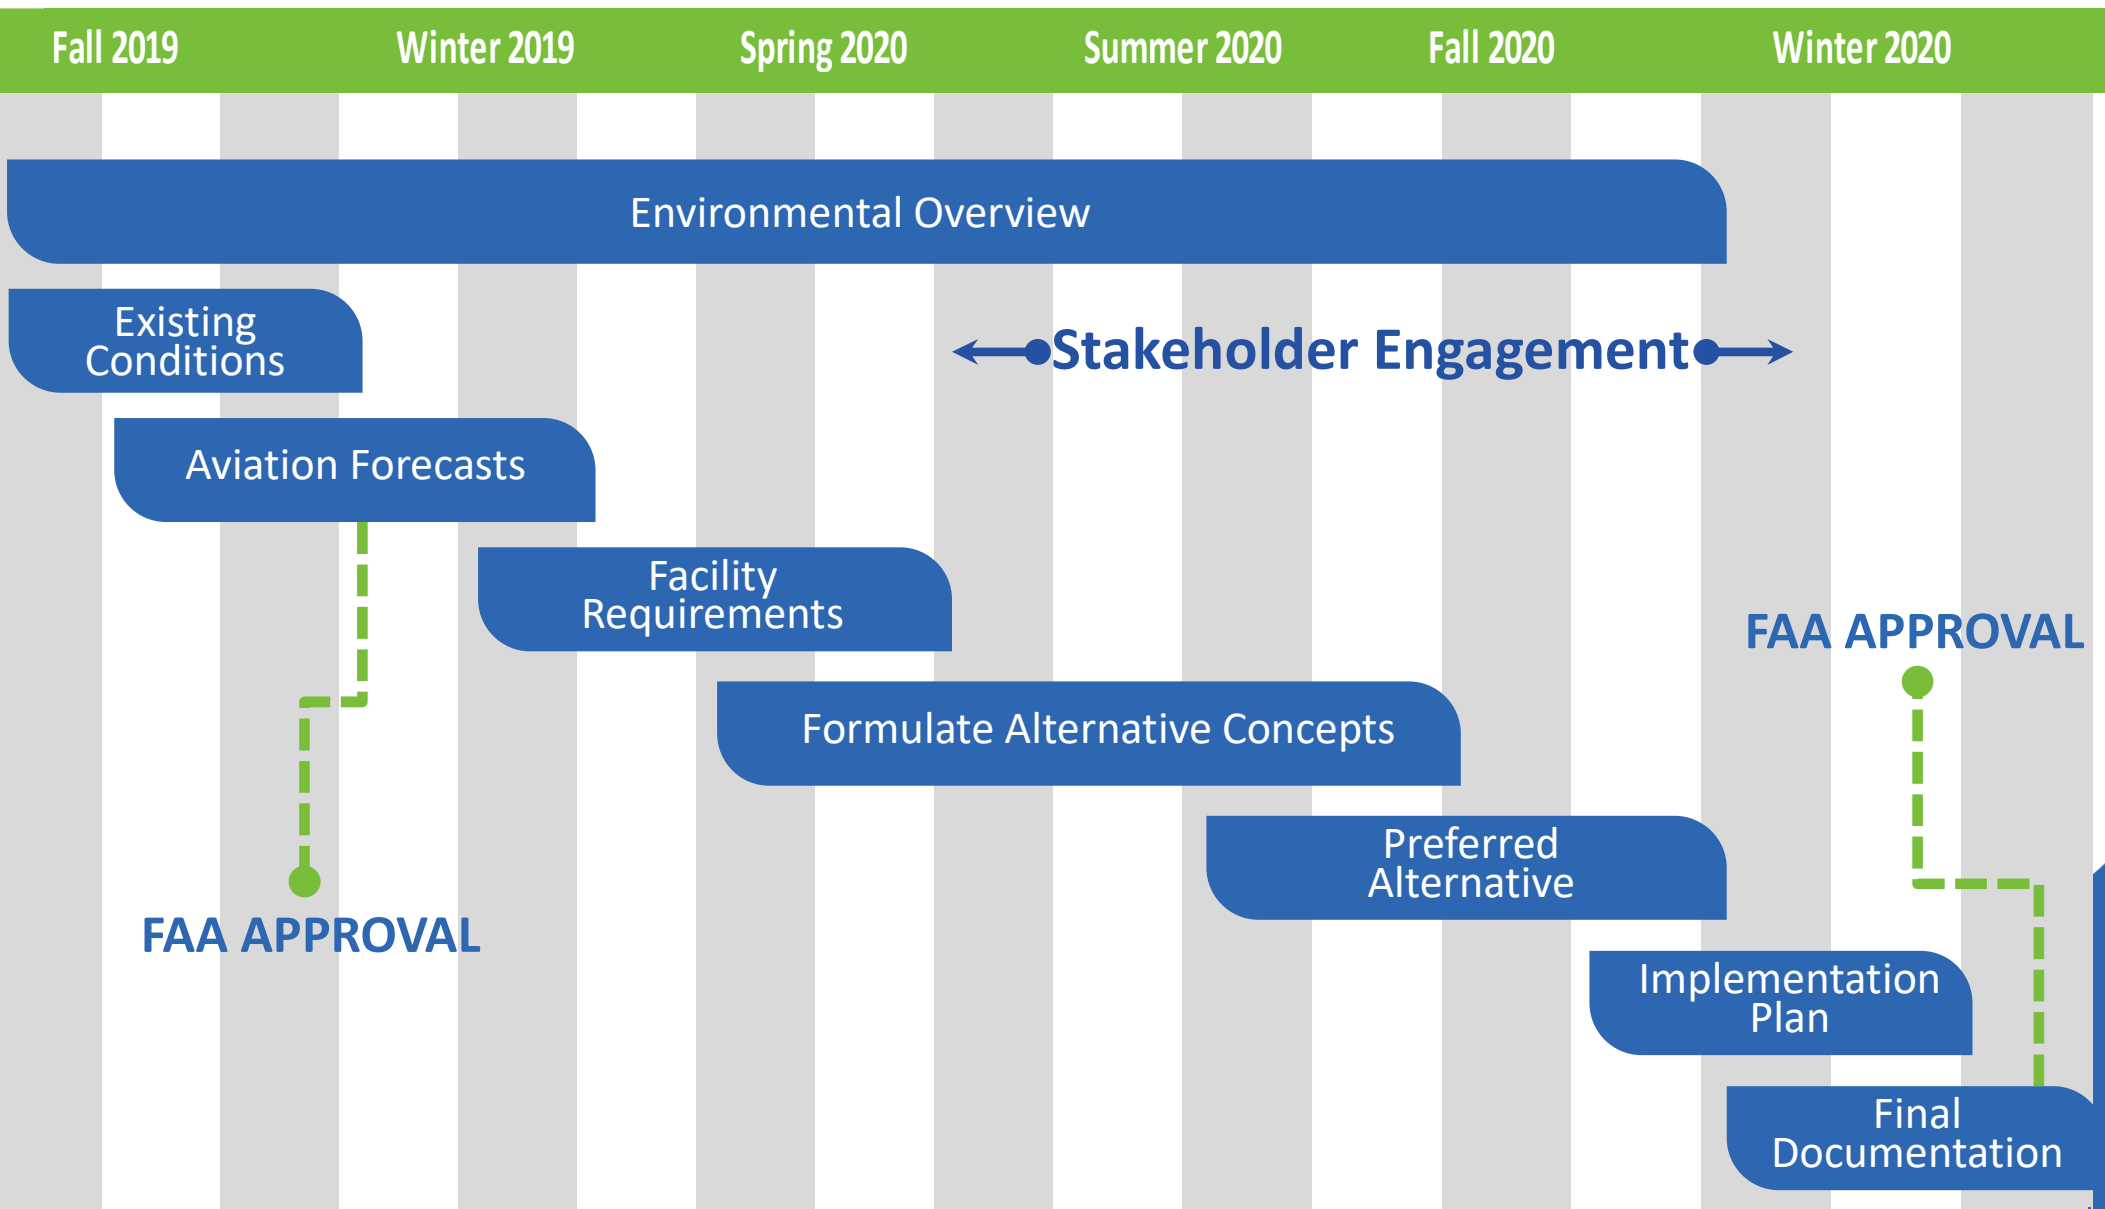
Fall 2019
Winter 2019
Spring 2020
Summer 2020
Fall 2020
Winter 2020

Environmental Overview

Existing Conditions

Stakeholder Engagement

Aviation Forecasts

Facility Requirements

FAA APPROVAL

Formulate Alternative Concepts

Preferred Alternative

FAA APPROVAL

Implementation Plan

Final Documentation